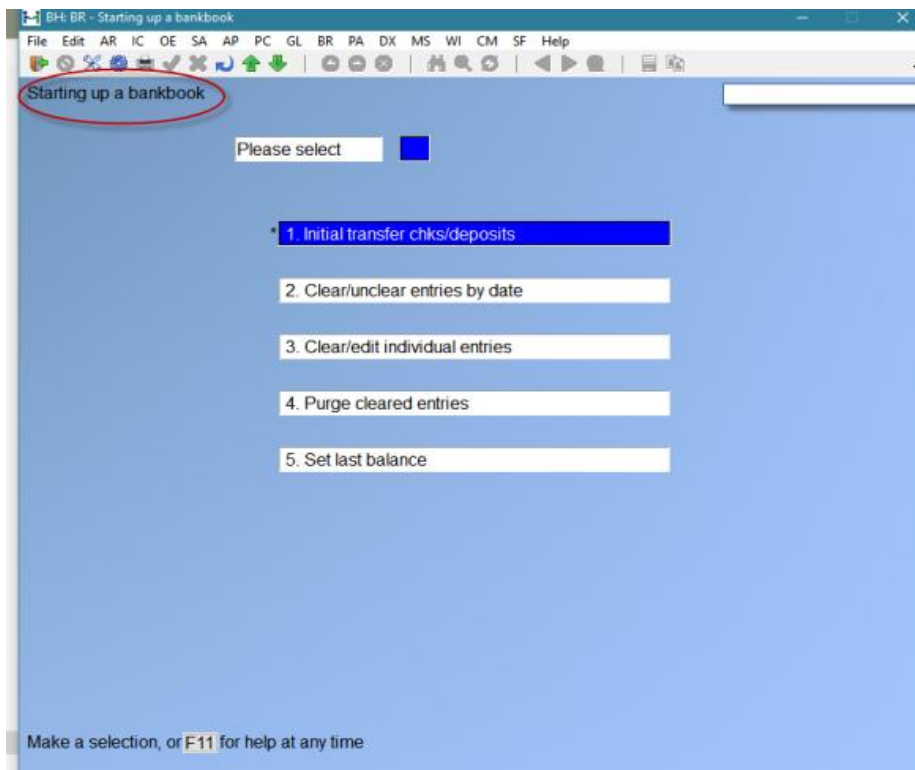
BH: BR - Starting up a bankbook

File Edit AR IC OE SA AP PC GL BR PA DX MS WI CM SF Help

Starting up a bankbook

Please select

* 1. Initial transfer chks/deposits

2. Clear/unclear entries by date

3. Clear/edit individual entries

4. Purge cleared entries

5. Set last balance

Make a selection, or F11 for help at any time